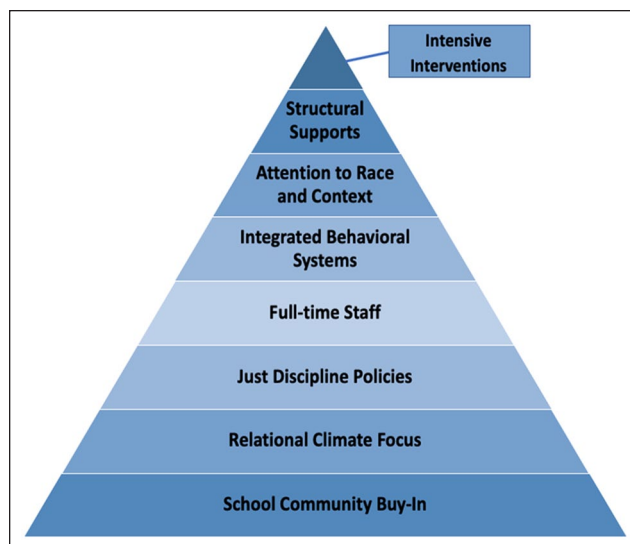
Intensive Interventions

Structural Supports

Attention to Race and Context

Integrated Behavioral Systems

Full-time Staff

Just Discipline Policies

Relational Climate Focus

School Community Buy-In